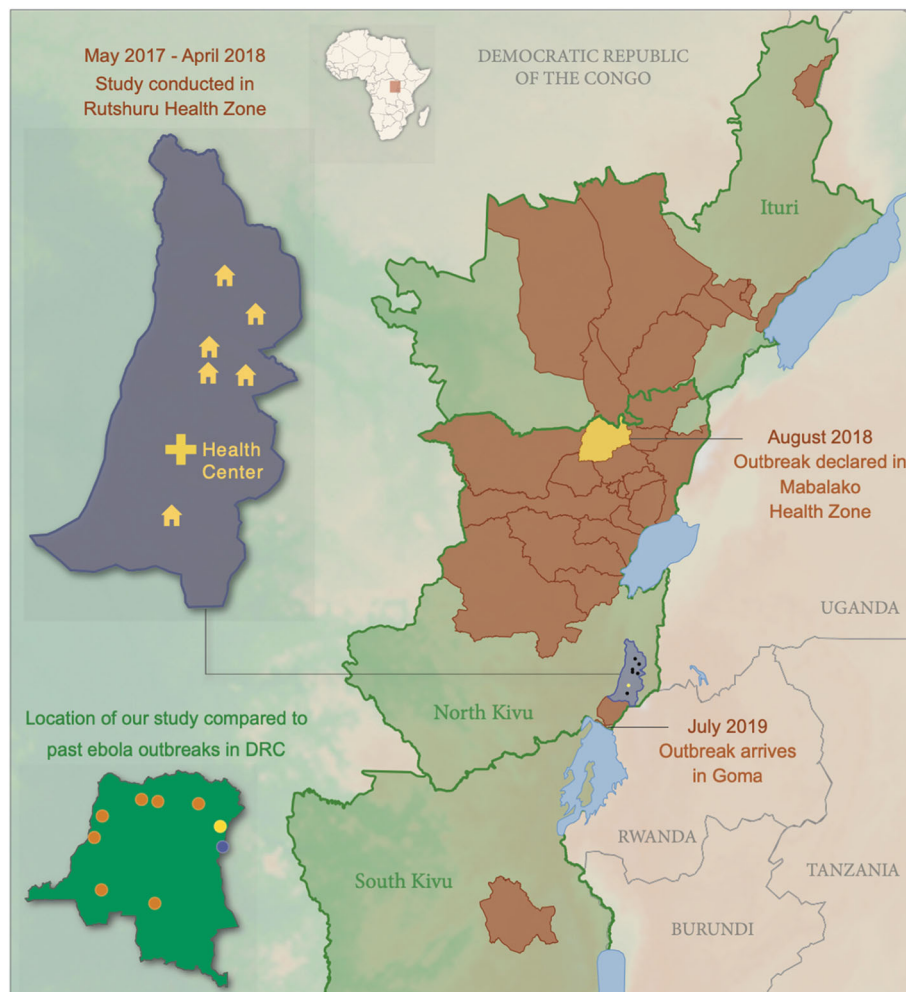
May 2017 - April 2018
Study conducted in
Rutshuru Health Zone

DEMOCRATIC REPUBLIC
OF THE CONGO

Ituri

Health
Center

August 2018
Outbreak declared in
Mabalako
Health Zone

UGANDA

Location of our study compared to
past ebola outbreaks in DRC

North Kivu

July 2019
Outbreak arrives
in Goma

RWANDA

TANZANIA

South Kivu

BURUNDI